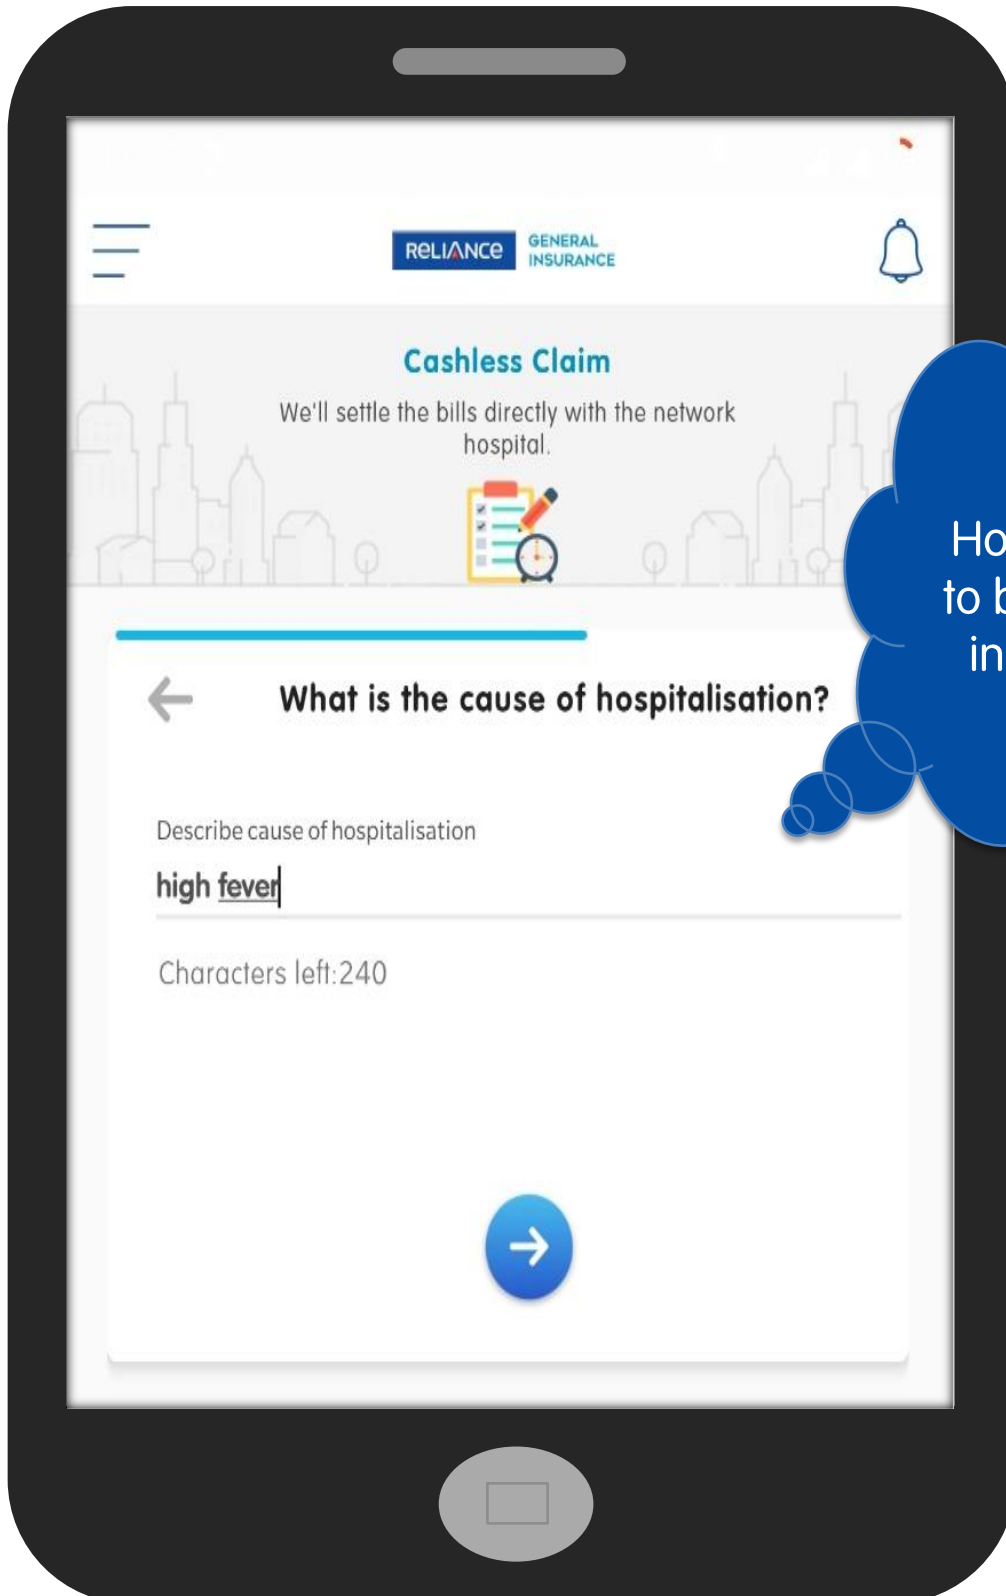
RELIANCE GENERAL INSURANCE

Cashless Claim

We'll settle the bills directly with the network hospital.

What is the cause of hospitalisation?

Describe cause of hospitalisation

high fever

Characters left:240

Ho
to b
in